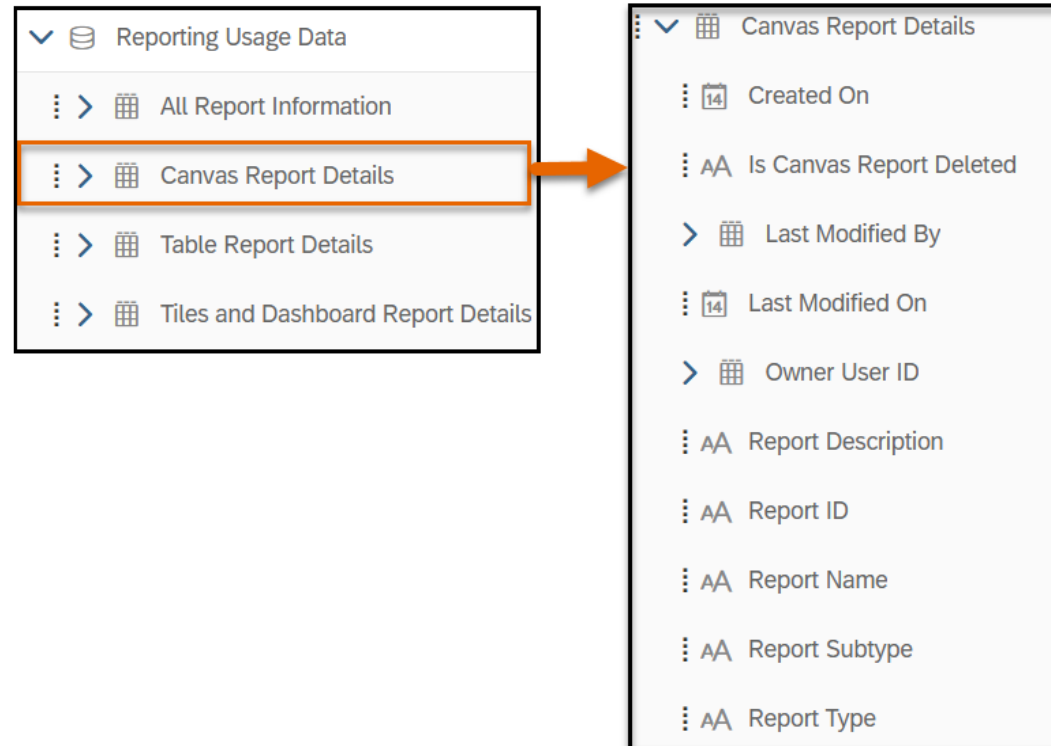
Reporting Usage Data

All Report Information

Canvas Report Details

Table Report Details

Tiles and Dashboard Report Details

Canvas Report Details

14 Created On

AA Is Canvas Report Deleted

Last Modified By

14 Last Modified On

Owner User ID

AA Report Description

AA Report ID

AA Report Name

AA Report Subtype

AA Report Type